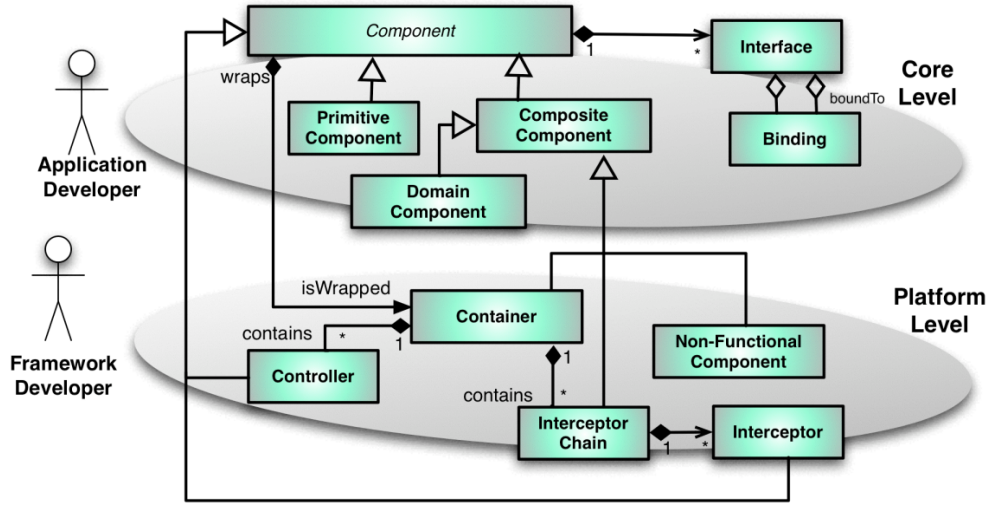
Component

1

*

Interface

wraps

Core Level

Primitive Component

Composite Component

boundTo

Binding

Application Developer

Domain Component

isWrapped

Container

Platform Level

contains

*

1

Non-Functional Component

Framework Developer

Controller

1

contains

*

Interceptor Chain

1

*

Interceptor